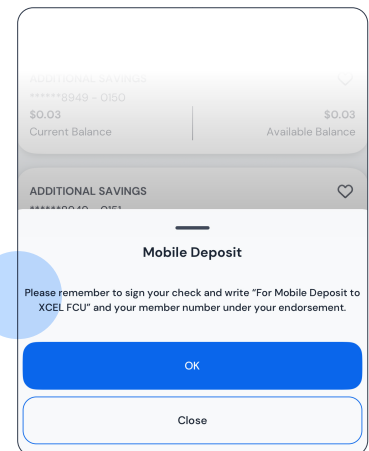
ADDITIONAL SAVINGS
******8949 - 0150
$0.03
Current Balance
$0.03
Available Balance

ADDITIONAL SAVINGS
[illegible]

Mobile Deposit

Please remember to sign your check and write "For Mobile Deposit to XCEL FCU" and your member number under your endorsement.

OK

Close